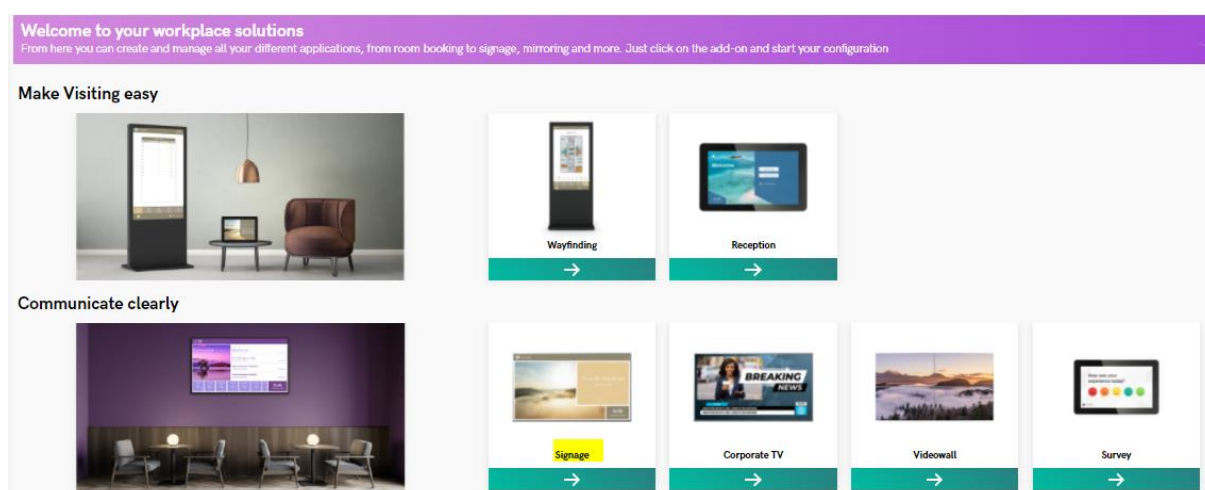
Welcome to your workplace solutions
From here you can create and manage all your different applications, from room booking to signage, mirroring and more. Just click on the add-on and start your configuration

Make Visiting easy

Wayfinding
→

Reception
→

Communicate clearly

BREAKING NEWS

Signage
→

Corporate TV
→

Videowall
→

Survey
→